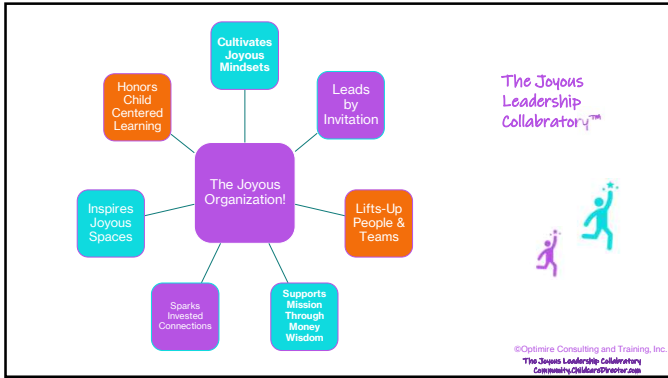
Cultivates Joyous Mindsets

Honors Child Centered Learning

Leads by Invitation

The Joyous Organization!

Inspires Joyous Spaces

Lifts-Up People & Teams

Sparks Invested Connections

Supports Mission Through Money Wisdom

The Joyous Leadership Collabratory™

©Optimire Consulting and Training, Inc.
The Joyous Leadership Collabratory
Community.ChildcareDirector.com